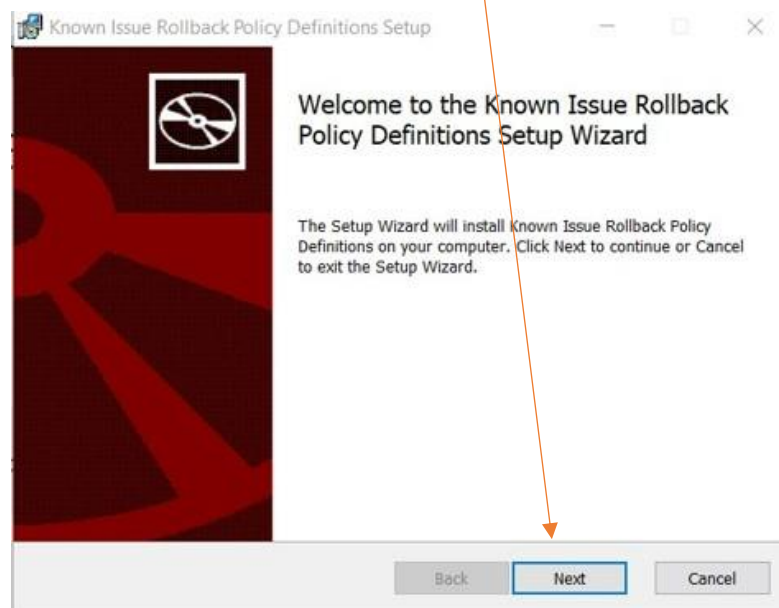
Known Issue Rollback Policy Definitions Setup

Welcome to the Known Issue Rollback Policy Definitions Setup Wizard

The Setup Wizard will install Known Issue Rollback Policy Definitions on your computer. Click Next to continue or Cancel to exit the Setup Wizard.

Back

Next

Cancel